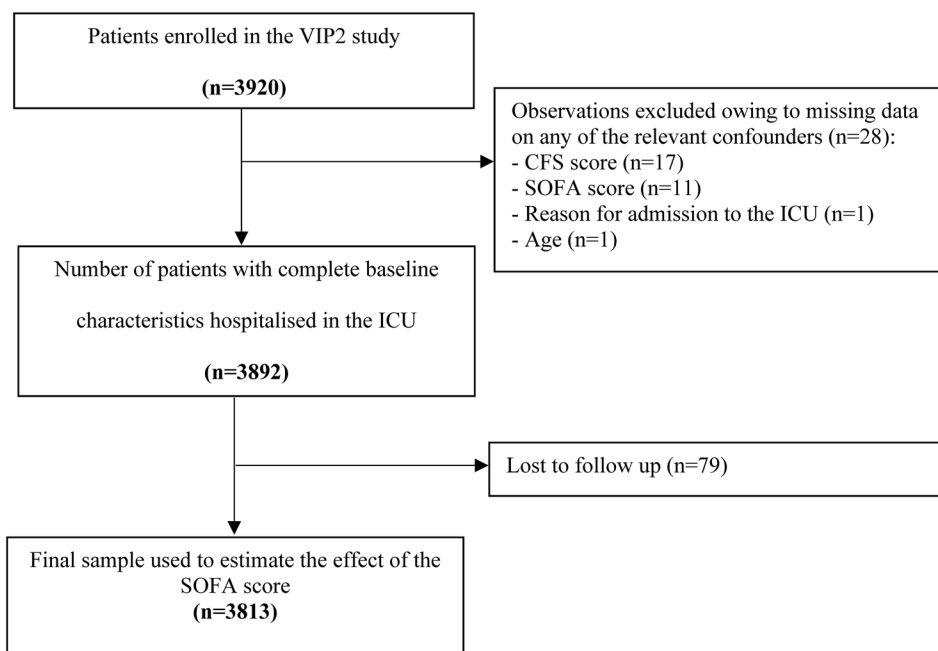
Patients enrolled in the VIP2 study

(n=3920)

Observations excluded owing to missing data on any of the relevant confounders (n=28):
- CFS score (n=17)
- SOFA score (n=11)
- Reason for admission to the ICU (n=1)
- Age (n=1)

Number of patients with complete baseline characteristics hospitalised in the ICU

(n=3892)

Lost to follow up (n=79)

Final sample used to estimate the effect of the SOFA score
(n=3813)